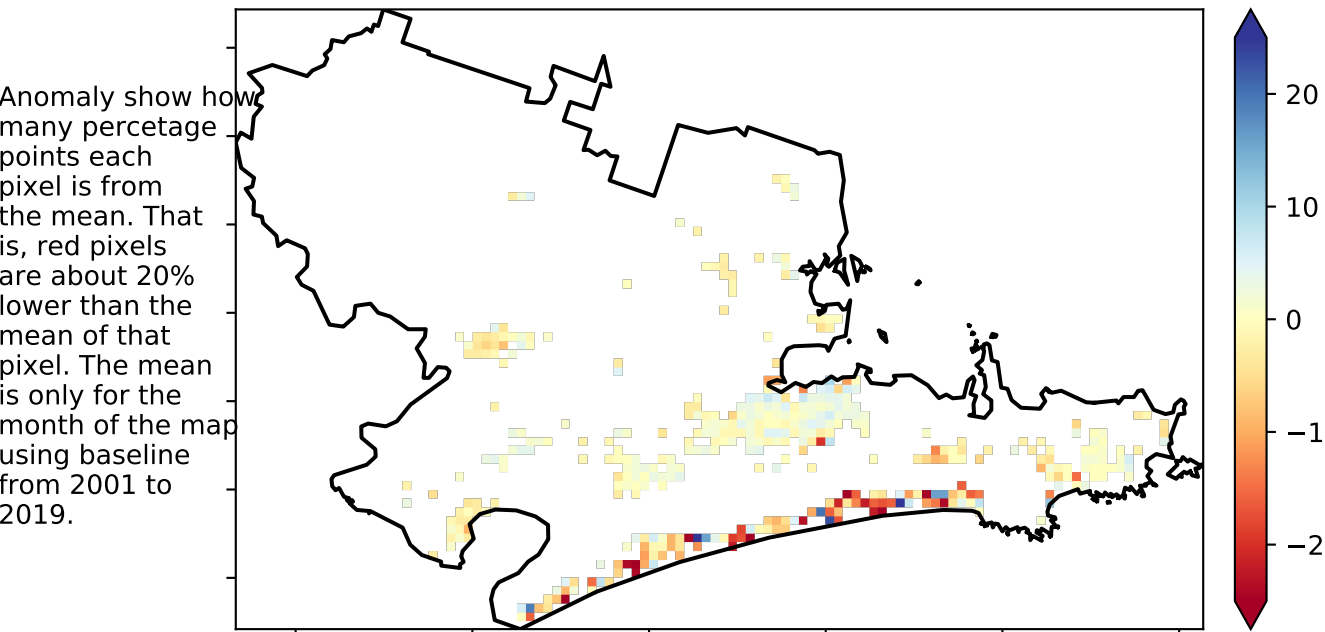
Anomaly show how many percetage points each pixel is from the mean. That is, red pixels are about 20% lower than the mean of that pixel. The mean is only for the month of the map using baseline from 2001 to 2019.

20
10
0
−10
−20